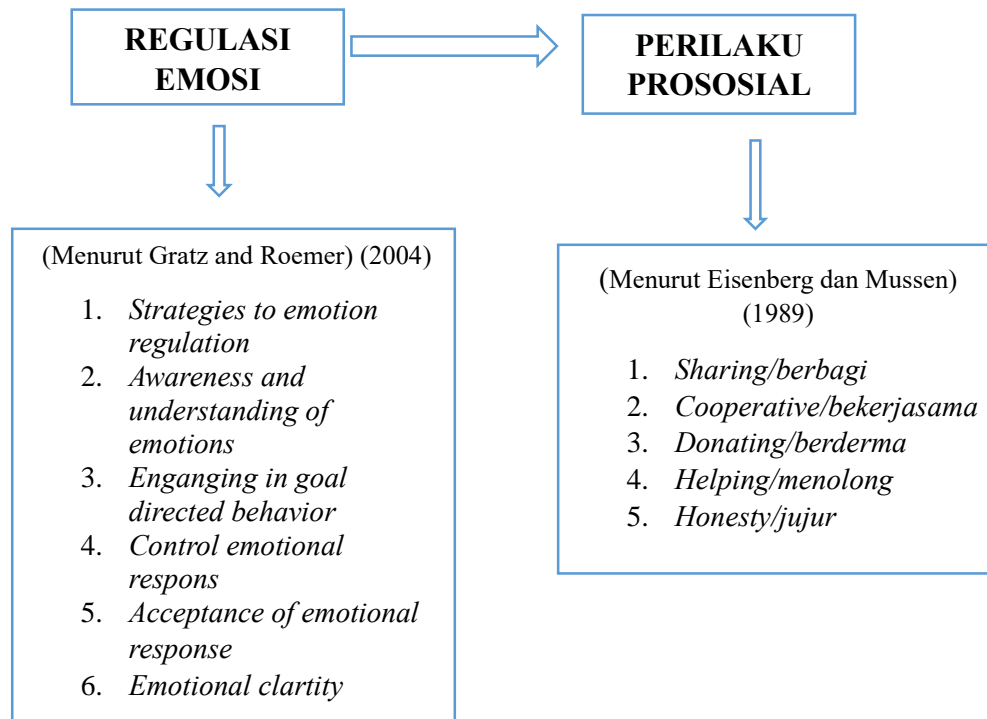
REGULASI EMOSI

PERILAKU PROSOSIAL

(Menurut Gratz and Roemer) (2004)

1. *Strategies to emotion regulation*
2. *Awareness and understanding of emotions*
3. *Enganging in goal directed behavior*
4. *Control emotional respons*
5. *Acceptance of emotional response*
6. *Emotional clartity*

(Menurut Eisenberg dan Mussen) (1989)

1. *Sharing/berbagi*
2. *Cooperative/bekerjasama*
3. *Donating/berderma*
4. *Helping/menolong*
5. *Honesty/jujur*